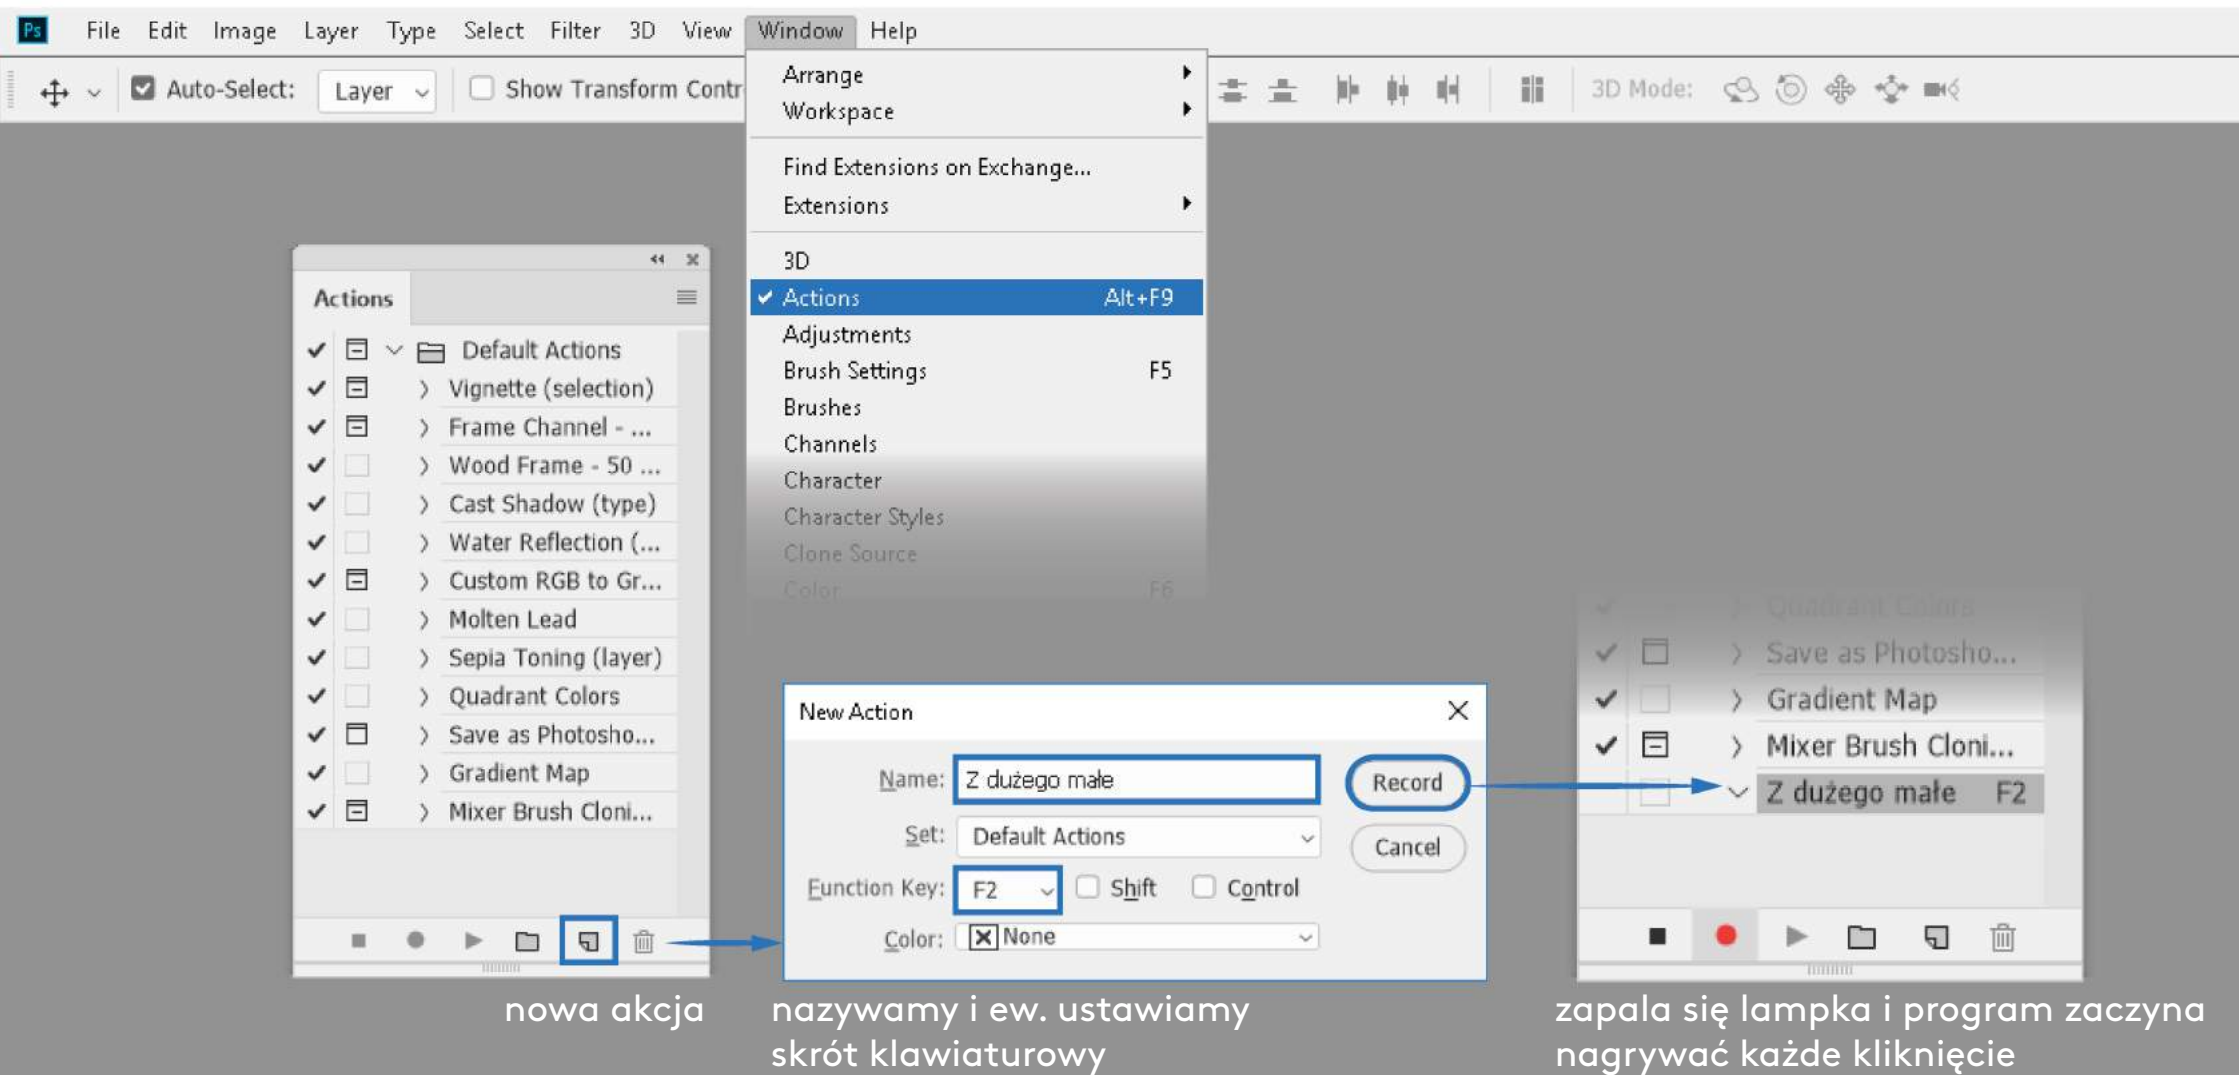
Ps File Edit Image Layer Type Select Filter 3D View Window Help

Auto-Select: Layer Show Transform Contr

3D Mode:

Arrange
Workspace
Find Extensions on Exchange...
Extensions
3D
Actions Alt+F9
Adjustments
Brush Settings F5
Brushes
Channels
Character
Character Styles
Clone Source
Color F6

Actions

Default Actions
Vignette (selection)
Frame Channel - ...
Wood Frame - 50 ...
Cast Shadow (type)
Water Reflection (...
Custom RGB to Gr...
Molten Lead
Sepia Toning (layer)
Quadrant Colors
Save as Photosho...
Gradient Map
Mixer Brush Cloni...

New Action

Name: Z dużego małe
Set: Default Actions
Function Key: F2 Shift Control
Color: None

Record
Cancel

Quadrant Colors
Save as Photosho...
Gradient Map
Mixer Brush Cloni...
Z dużego małe F2

nowa akcja

nazywamy i ew. ustawiamy skrót klawiaturowy

zapala się lampka i program zaczyna nagrywać każde kliknięcie